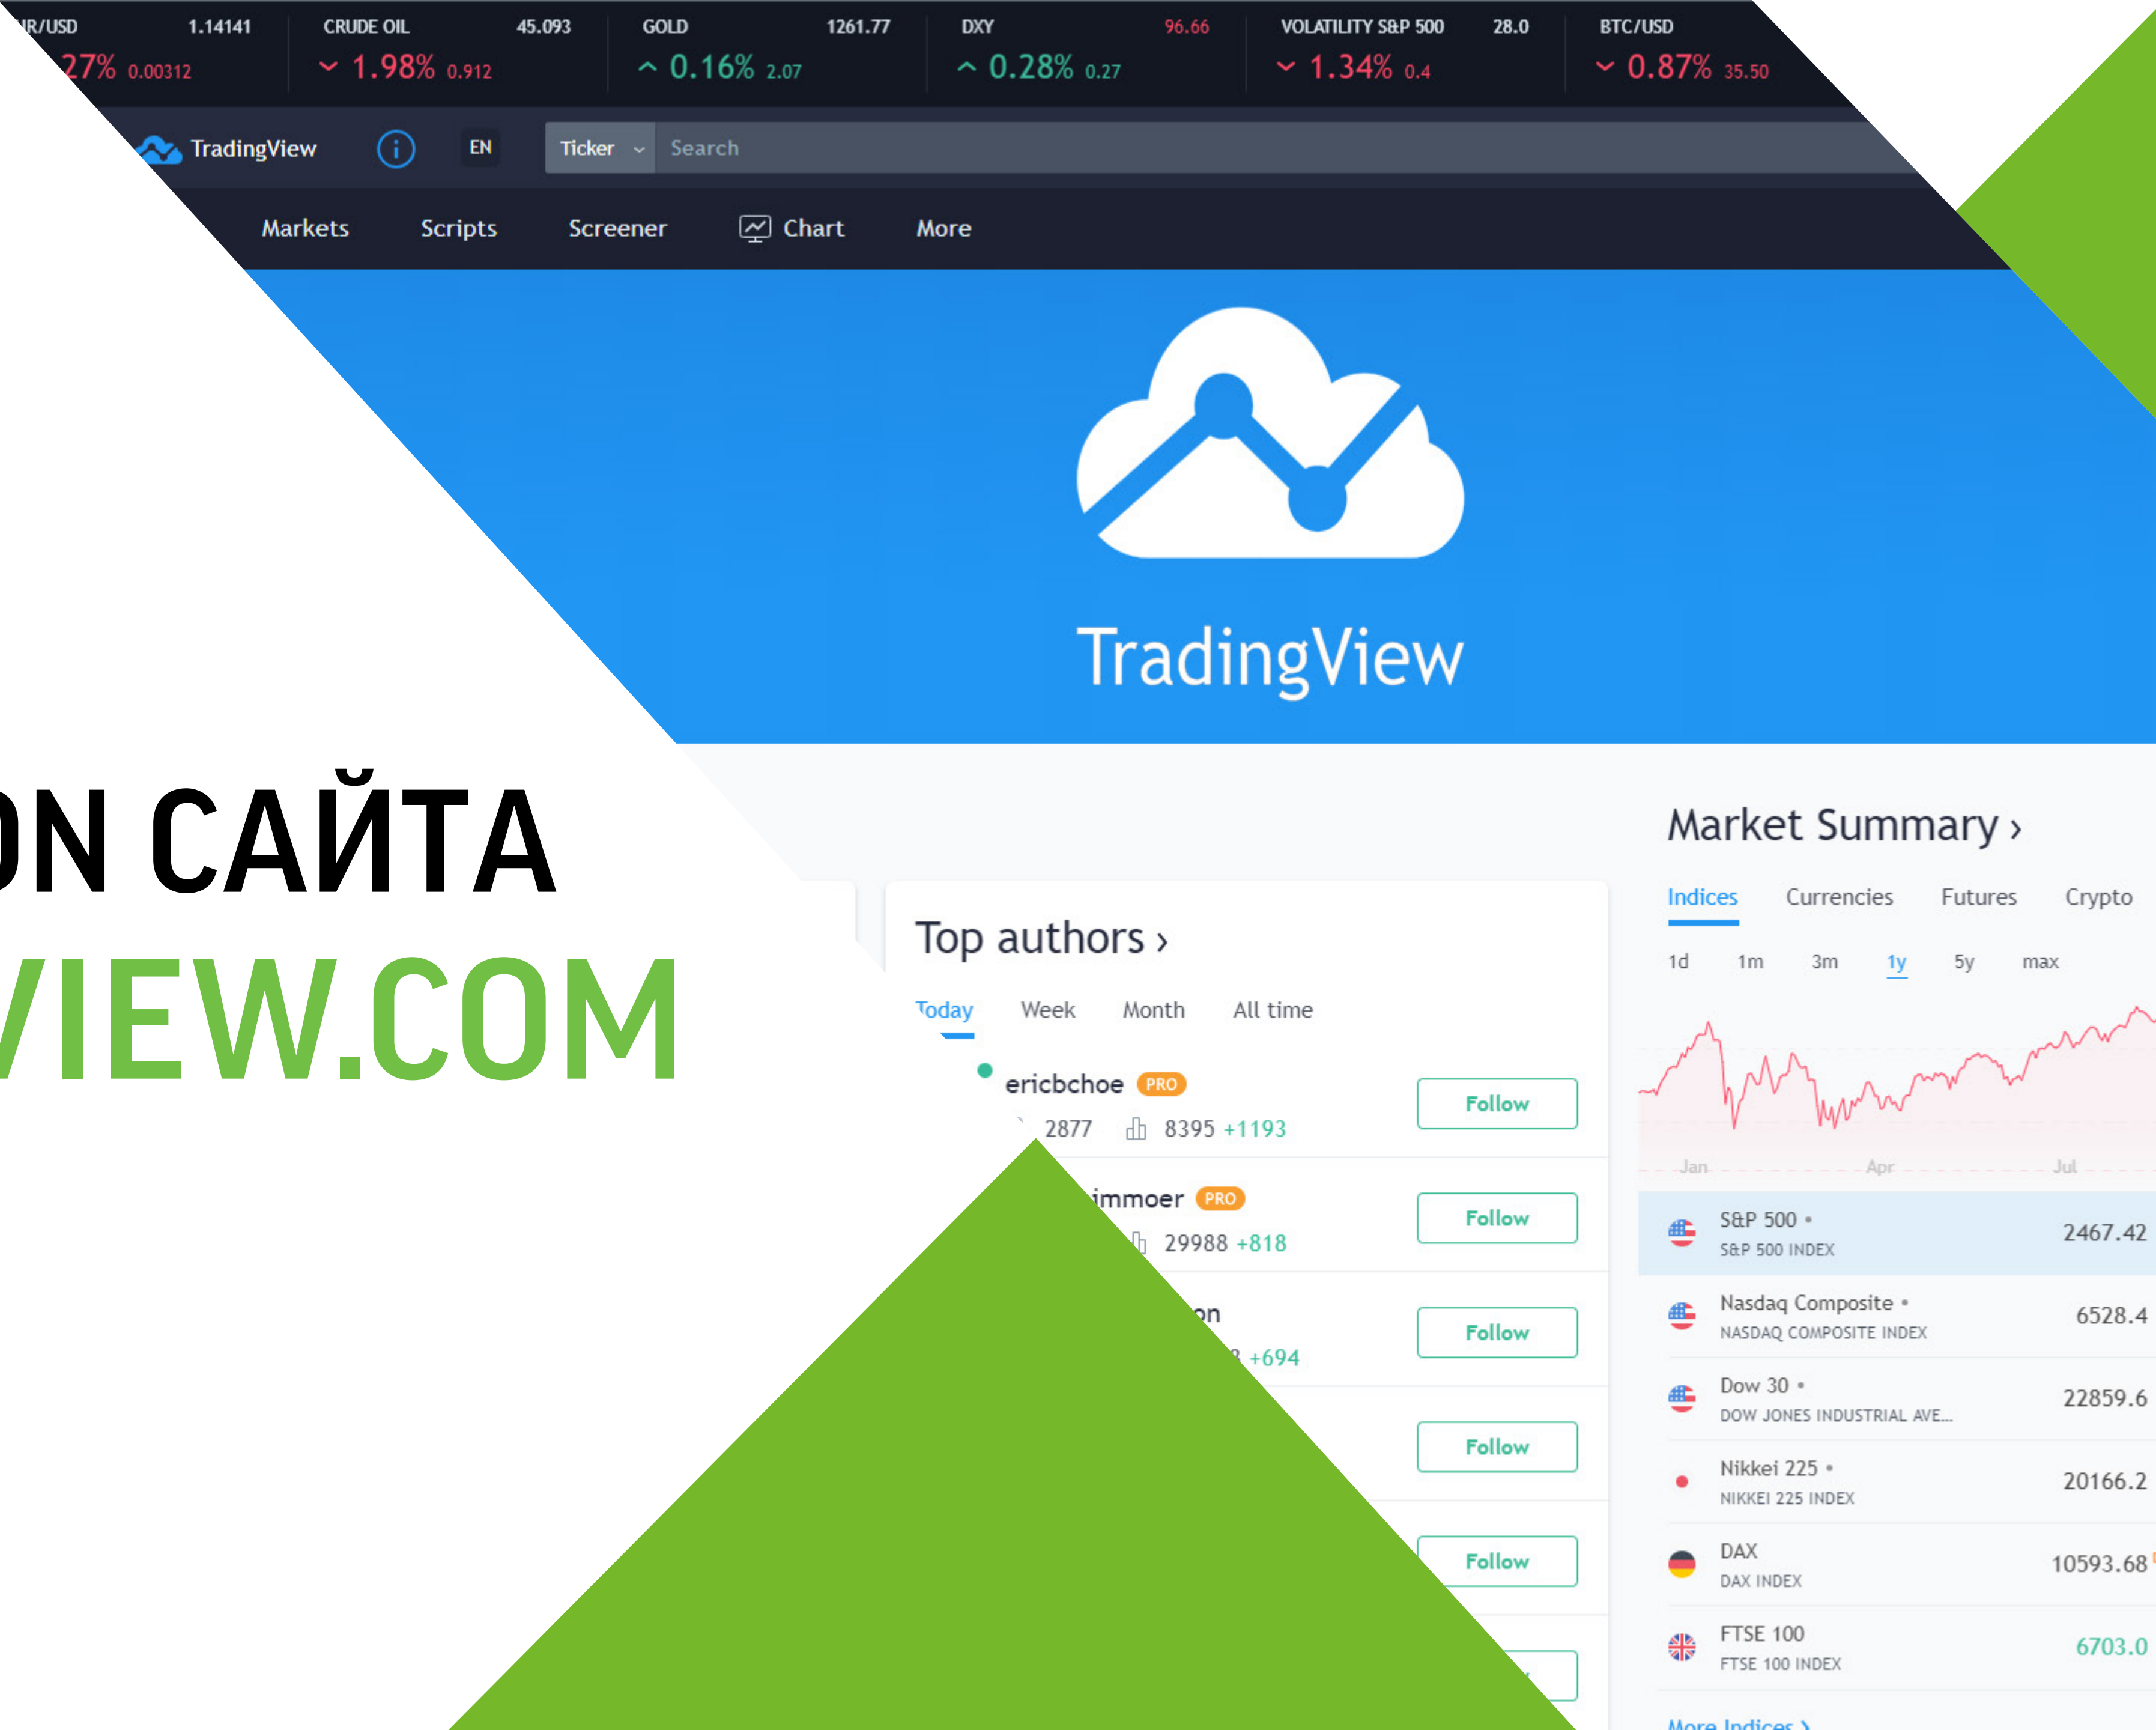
R/USD 1.14141 27% 0.00312
CRUDE OIL 45.093 1.98% 0.912
GOLD 1261.77 0.16% 2.07
DXY 96.66 0.28% 0.27
VOLATILITY S&P 500 28.0 1.34% 0.4
BTC/USD 0.87% 35.50

TradingView
EN
Ticker
Search

Markets
Scripts
Screener
Chart
More

TradingView

ОN САЙТА
VIEW.COM

Top authors ›

Today
Week
Month
All time

ericbchoe PRO
2877 8395 +1193
Follow

immoer PRO
29988 +818
Follow

on
+694
Follow

Follow

Follow

Market Summary ›

Indices
Currencies
Futures
Crypto

1d
1m
3m
1y
5y
max

Jan
Apr
Jul

S&P 500 •
S&P 500 INDEX
2467.42

Nasdaq Composite •
NASDAQ COMPOSITE INDEX
6528.4

Dow 30 •
DOW JONES INDUSTRIAL AVE...
22859.6

Nikkei 225 •
NIKKEI 225 INDEX
20166.2

DAX
DAX INDEX
10593.68

FTSE 100
FTSE 100 INDEX
6703.0

More Indices ›